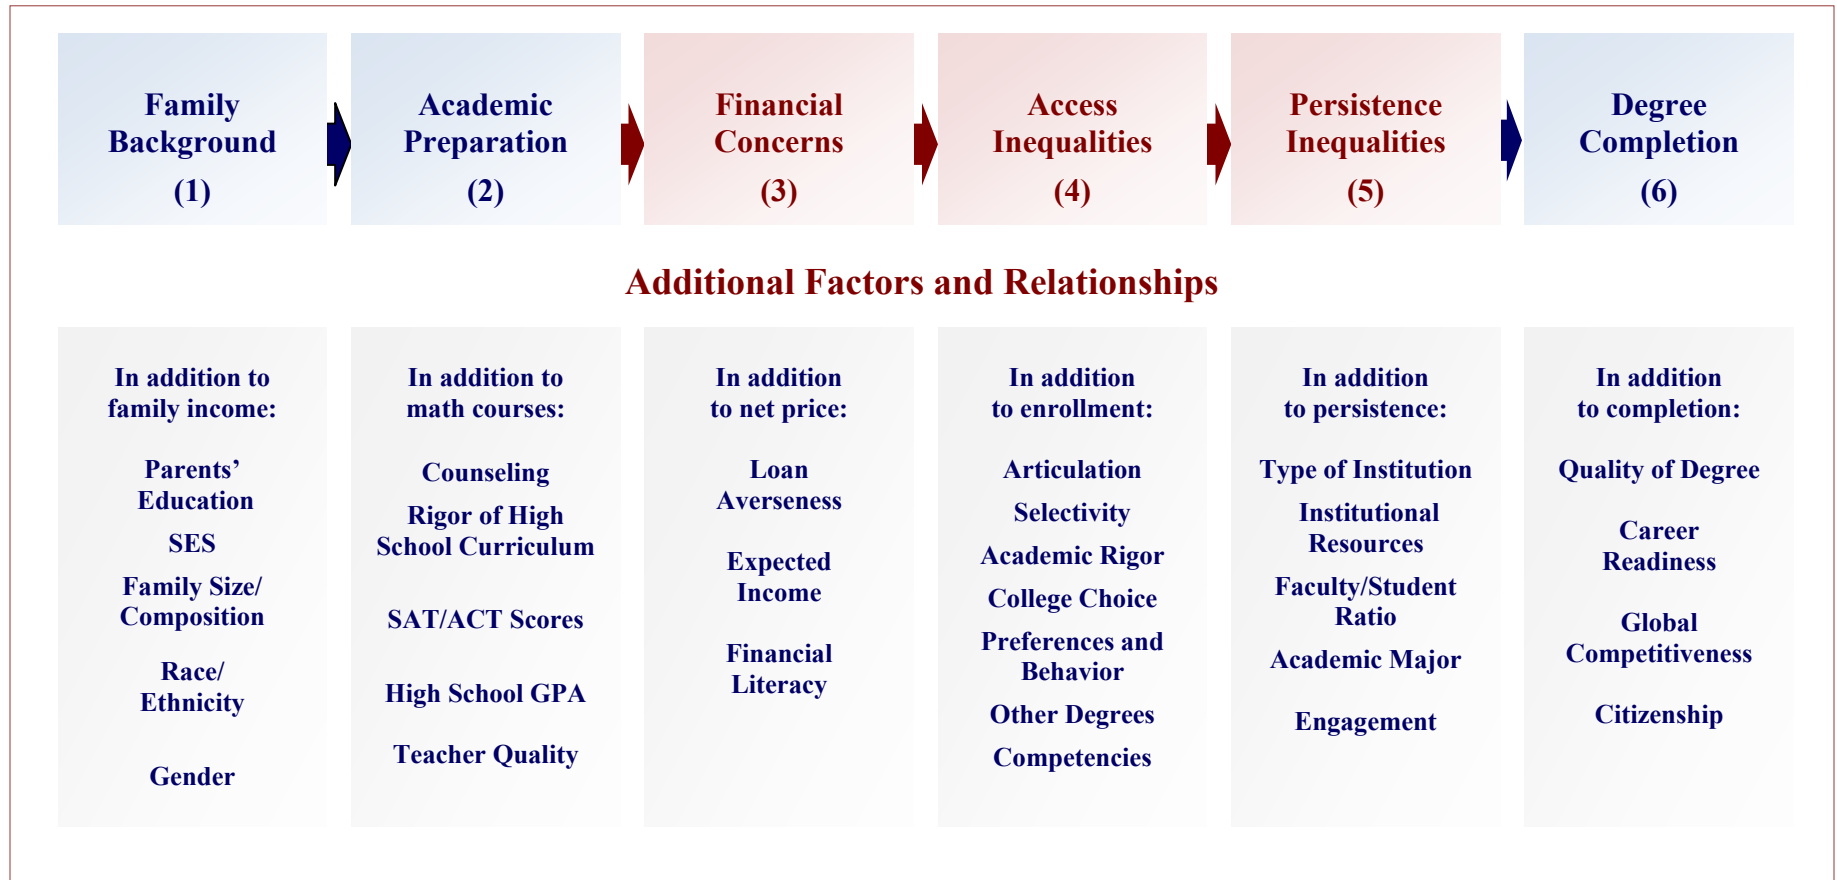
Family Background
(1)

Academic Preparation
(2)

Financial Concerns
(3)

Access Inequalities
(4)

Persistence Inequalities
(5)

Degree Completion
(6)

Additional Factors and Relationships

In addition to family income:

Parents' Education

SES

Family Size/ Composition

Race/ Ethnicity

Gender

In addition to math courses:

Counseling

Rigor of High School Curriculum

SAT/ACT Scores

High School GPA

Teacher Quality

In addition to net price:

Loan Averseness

Expected Income

Financial Literacy

In addition to enrollment:

Articulation

Selectivity

Academic Rigor

College Choice

Preferences and Behavior

Other Degrees

Competencies

In addition to persistence:

Type of Institution

Institutional Resources

Faculty/Student Ratio

Academic Major

Engagement

In addition to completion:

Quality of Degree

Career Readiness

Global Competitiveness

Citizenship